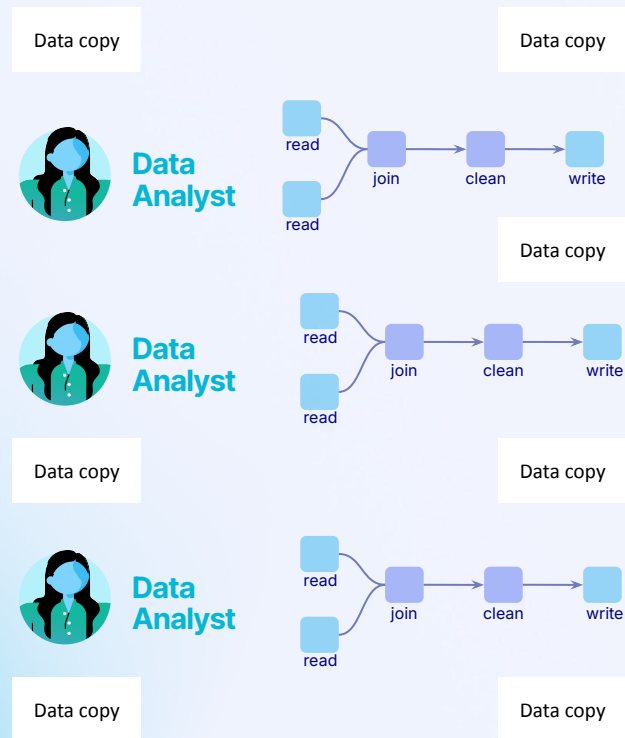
Data copy

Data copy

Data Analyst

read

read

join

clean

write

Data copy

Data Analyst

read

read

join

clean

write

Data copy

Data copy

Data Analyst

read

read

join

clean

write

Data copy

Data copy